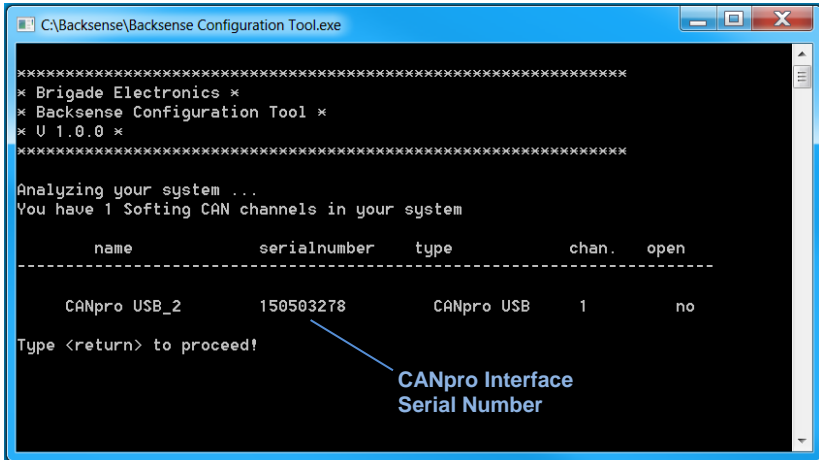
C:\Backsense\Backsense Configuration Tool.exe

************************************************************
* Brigade Electronics *
* Backsense Configuration Tool *
* V 1.0.0 *
************************************************************

Analyzing your system ...
You have 1 Softing CAN channels in your system

| name | serialnumber | type | chan. | open |
|---|---|---|---|---|
| CANpro USB_2 | 150503278 | CANpro USB | 1 | no |

Type <return> to proceed!

CANpro Interface Serial Number